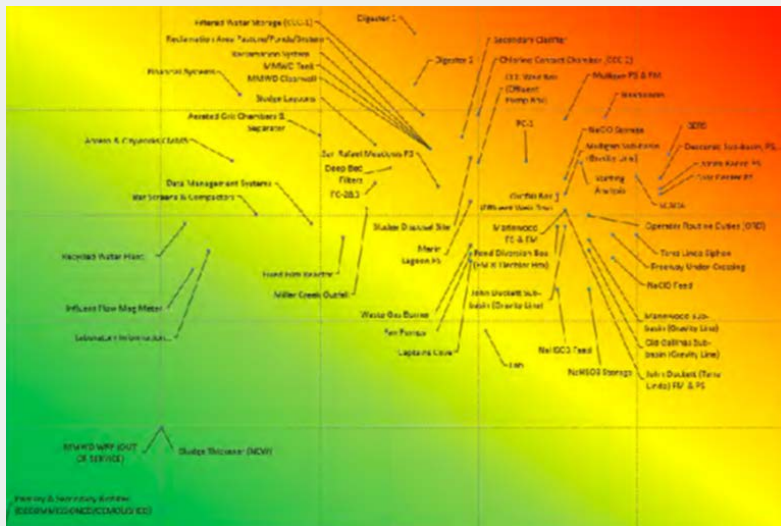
Digester 1

Filtered Water Storage (CCC-1)

Reclamation Area Pasture/Ponds/Dikes

Reclamation System

MMWD Tank

MMWD Clearwell

Sludge Lagoons

Aerated Grit Chambers & Separator

Anoxic & Organics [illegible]

Digester 2

Secondary Clarifier

Chlorine Contact Chamber (CCC-2)

CCC Wet Well (Effluent Pump Stn)

Mulligan PS & FM

Washwater

PC-1

NaOCl Storage

Mulligan Sub-basin (Gravity Line)

Warning Analysis

SCADA

Decoronic Sub-basin, PS,

Smith Ranch PS

Lucas Valley PS

Clarifier No. 1 (Influent Well Pump Stn)

San Rafael Meadows PS

Deep Bed Filters

FC-2&3

Data Management Systems

Bar Screens & Compactors

Recycled Water Plant

Influent Flow Mag Meter

Laboratory Information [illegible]

Sludge Disposal Site

Marin Lagoon PS

Food from Reactor

Miller Creek Outfall

Smithwood FS & FM

Feed Diversion Box (Hwy & Gemstar Hm)

John Duckett Sub-basin (Gravity Line)

Waste Gas Burner

Fan Pumps

Captains Cove

Lab

NaHSO3 Feed

NaHSO3 Storage

Operator Routine Duties (OTD)

Terra Linda Siphon

Freeway Under Crossing

NaOCl Feed

Marinwood Sub-basin (Gravity Line)

Old Gallinas Sub-basin (Gravity Line)

John Duckett (Terra Linda) FM & PS

REWARD WRF (OUT OF SERVICE)

Sludge Thickener (NEW)

Primary & Secondary Clarifier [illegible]